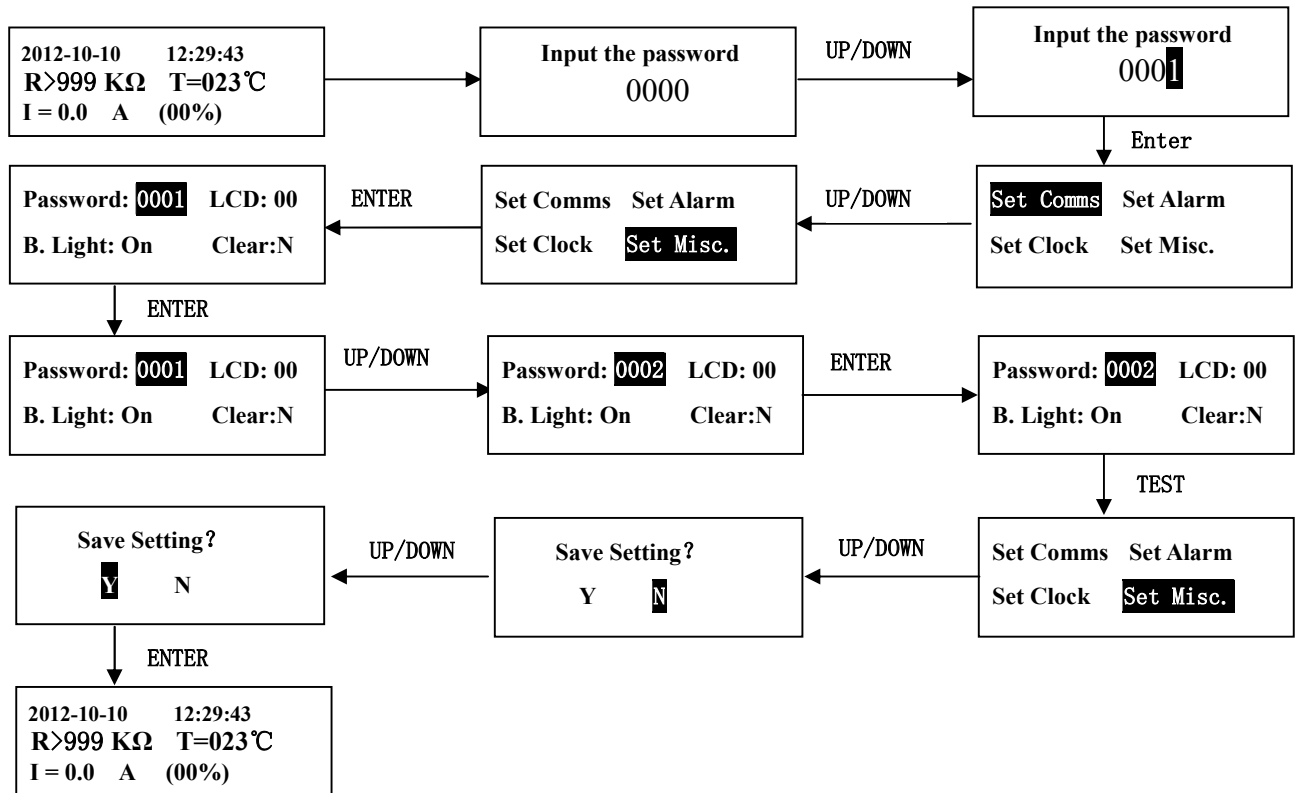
2012-10-10 12:29:43
R>999 KΩ T=023℃
I = 0.0 A (00%)

Input the password
0000

UP/DOWN

Input the password
0001

Enter

Set Comms Set Alarm
Set Clock Set Misc.

UP/DOWN

Set Comms Set Alarm
Set Clock Set Misc.

ENTER

Password: 0001 LCD: 00
B. Light: On Clear:N

ENTER

Password: 0001 LCD: 00
B. Light: On Clear:N

UP/DOWN

Password: 0002 LCD: 00
B. Light: On Clear:N

ENTER

Password: 0002 LCD: 00
B. Light: On Clear:N

TEST

Set Comms Set Alarm
Set Clock Set Misc.

UP/DOWN

Save Setting?
Y N

UP/DOWN

Save Setting?
Y N

ENTER

2012-10-10 12:29:43
R>999 KΩ T=023℃
I = 0.0 A (00%)